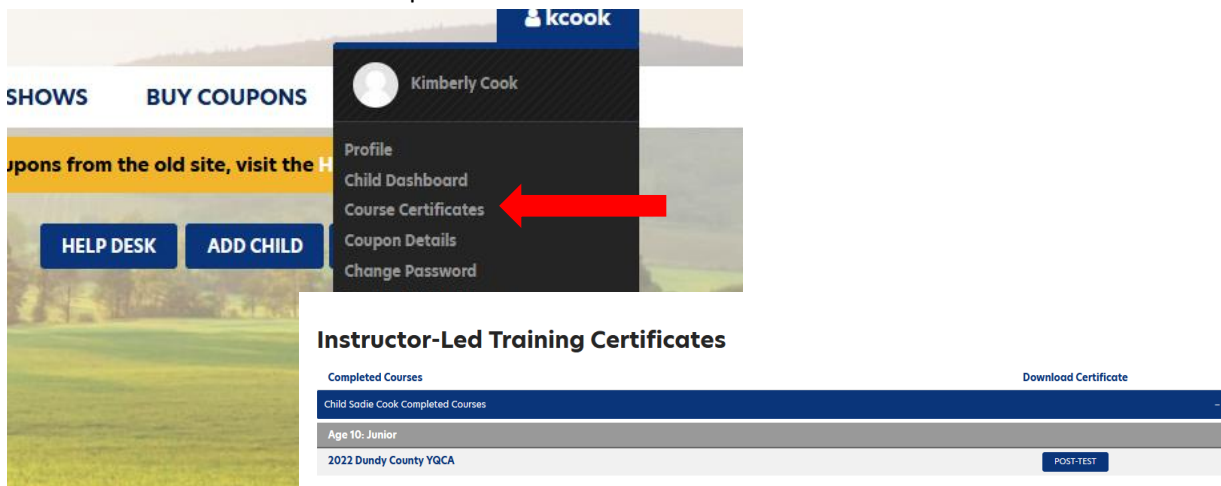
kcook

Kimberly Cook

SHOWS BUY COUPONS

upons from the old site, visit the H

Profile
Child Dashboard
Course Certificates
Coupon Details
Change Password

HELP DESK ADD CHILD

Instructor-Led Training Certificates

| Completed Courses | Download Certificate |
|---|---|
| Child Sadie Cook Completed Courses | – |
| Age 10: Junior | |
| 2022 Dundy County YQCA | POST-TEST |